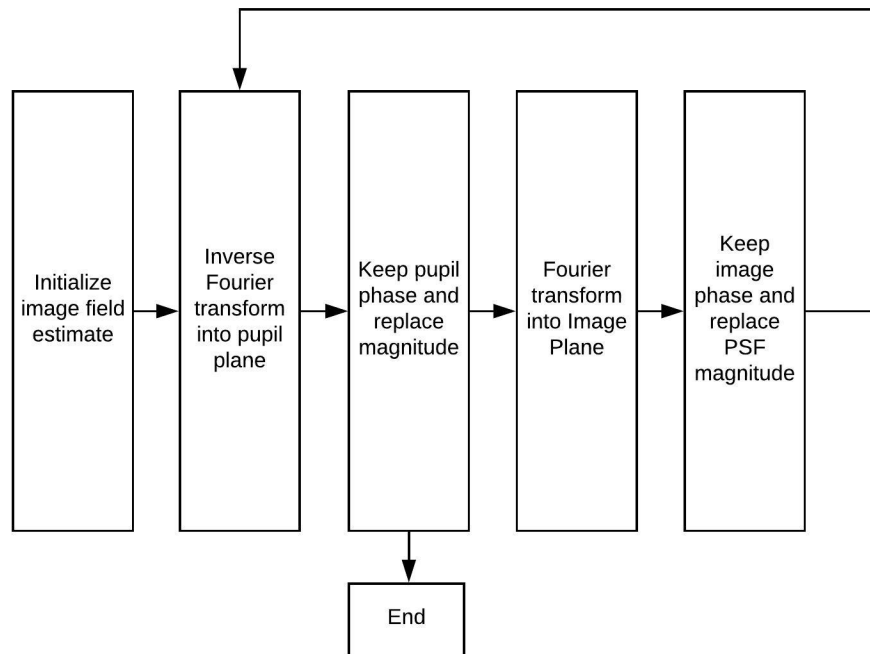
Initialize image field estimate

Inverse Fourier transform into pupil plane

Keep pupil phase and replace magnitude

Fourier transform into Image Plane

Keep image phase and replace PSF magnitude

End